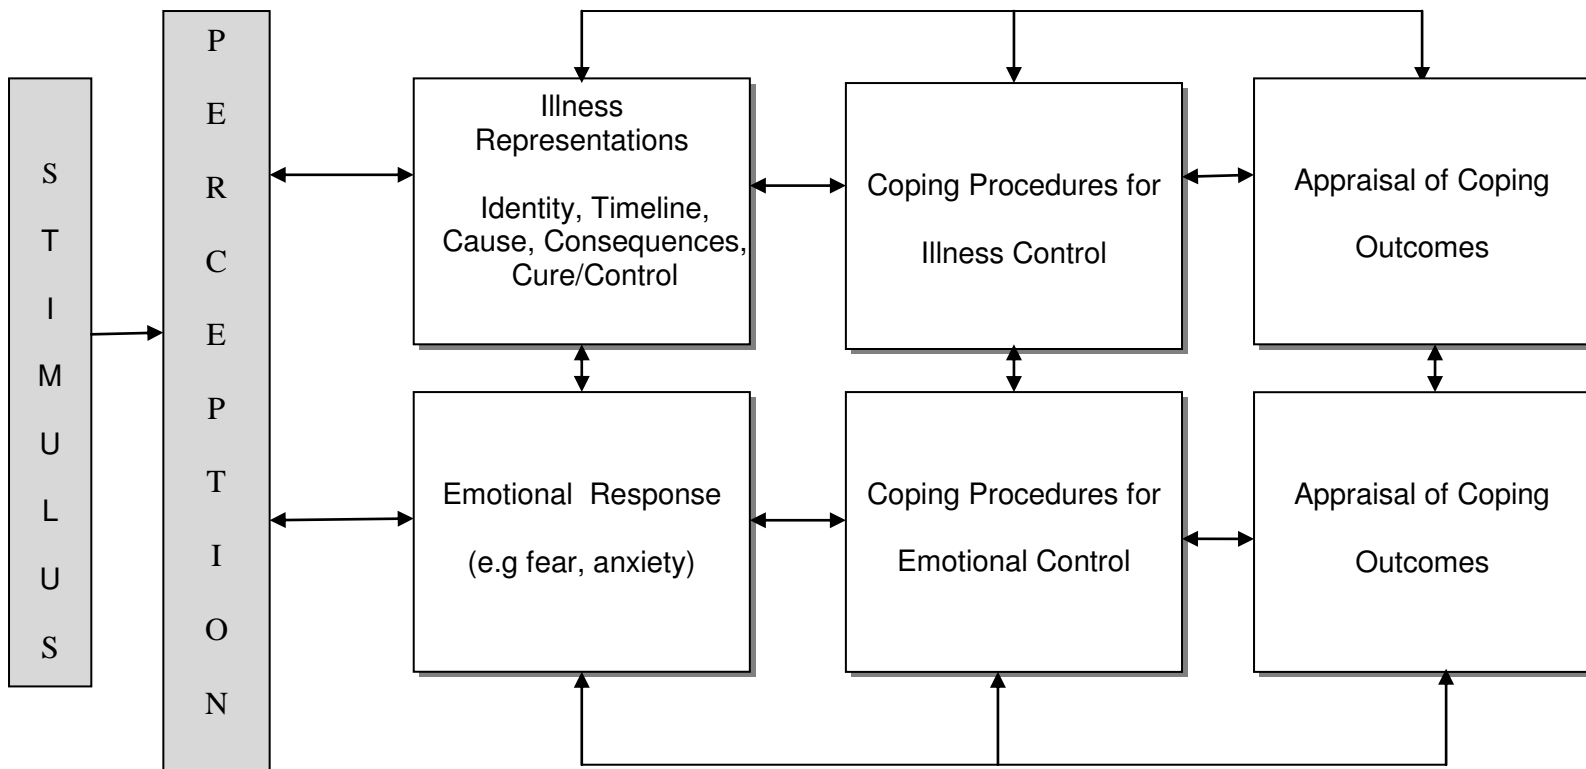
S
T
I
M
U
L
U
S

P
E
R
C
E
P
T
I
O
N

Illness Representations

Identity, Timeline, Cause, Consequences, Cure/Control

Coping Procedures for

Illness Control

Appraisal of Coping

Outcomes

Emotional Response

(e.g fear, anxiety)

Coping Procedures for

Emotional Control

Appraisal of Coping

Outcomes